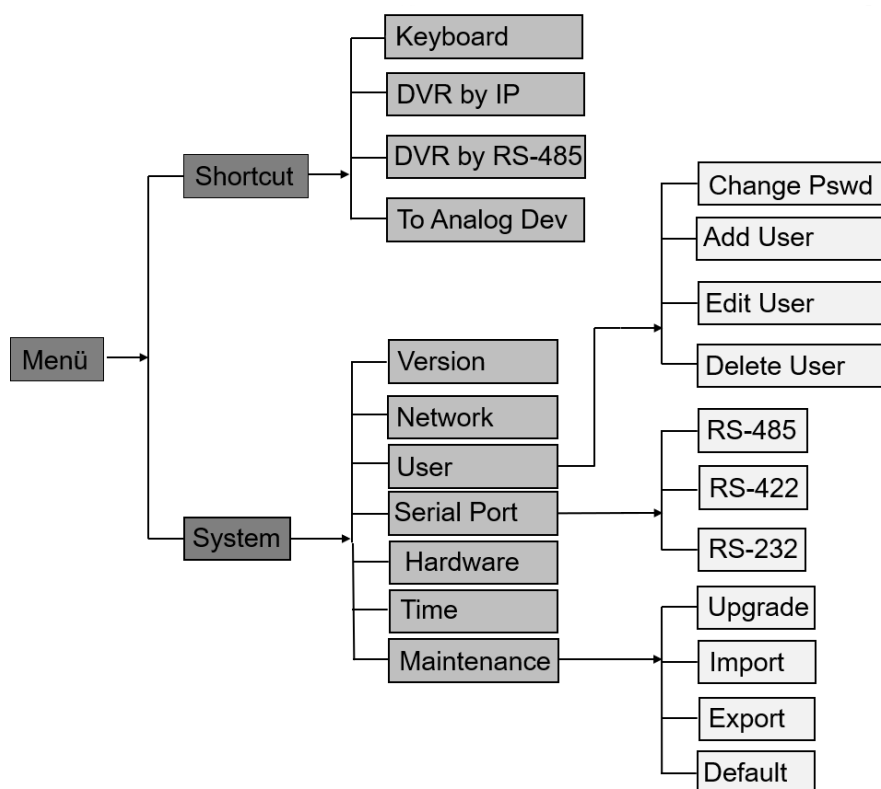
Keyboard
DVR by IP
DVR by RS-485
To Analog Dev
Shortcut
Change Pswd
Add User
Edit User
Delete User
Menü
Version
Network
User
Serial Port
Hardware
Time
Maintenance
System
RS-485
RS-422
RS-232
Upgrade
Import
Export
Default